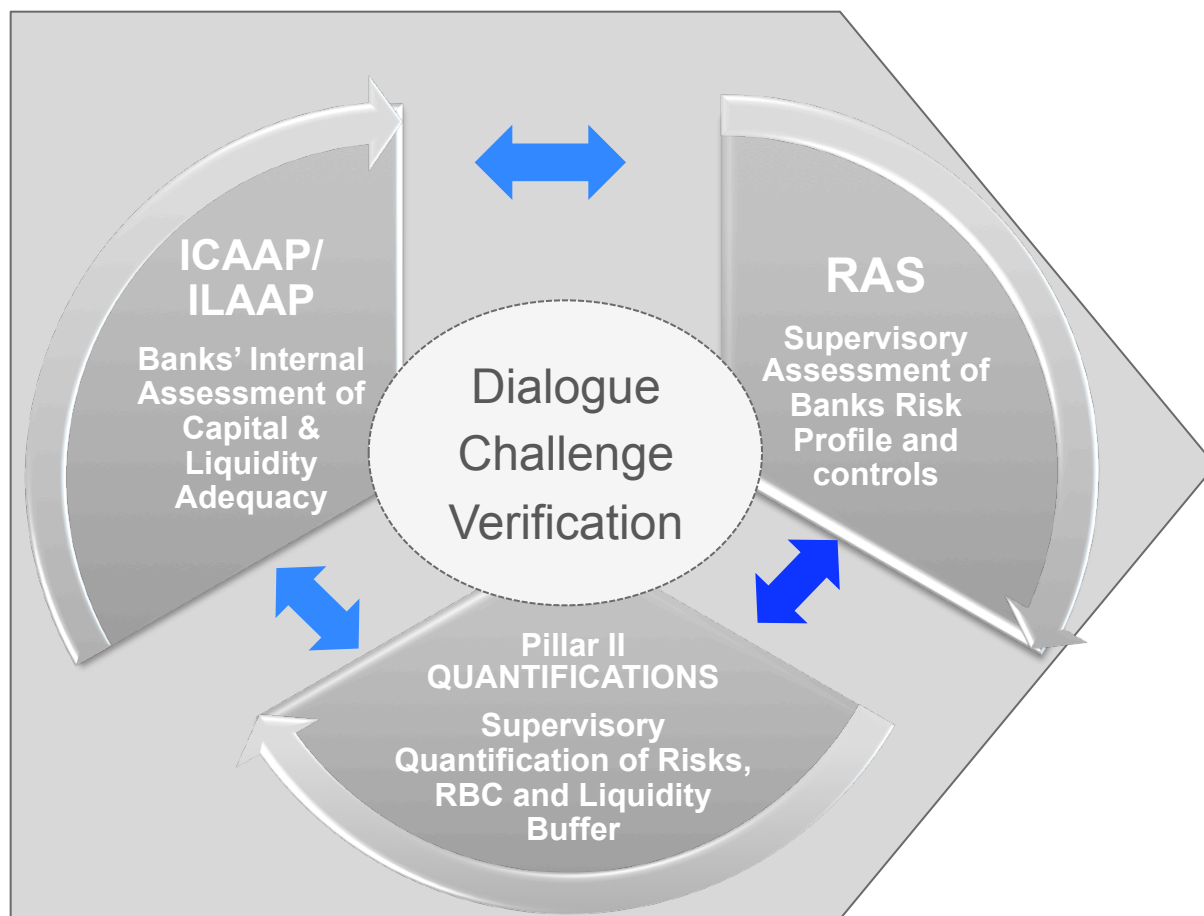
ICAAP/ ILAAP

Banks' Internal Assessment of Capital & Liquidity Adequacy

RAS

Supervisory Assessment of Banks Risk Profile and controls

Dialogue Challenge Verification

Pillar II QUANTIFICATIONS

Supervisory Quantification of Risks, RBC and Liquidity Buffer